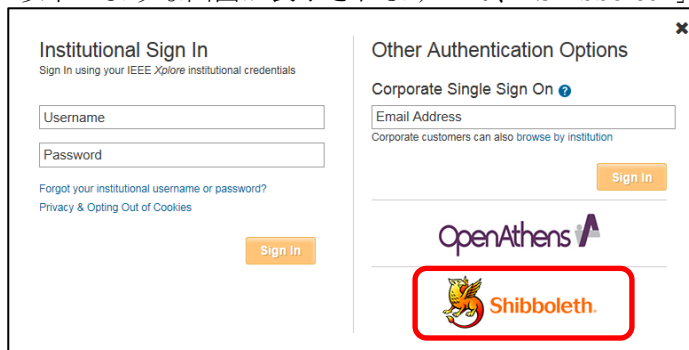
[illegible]

Institutional Sign In
Sign In using your IEEE Xplore institutional credentials

Username

Password

Forgot your institutional username or password?
Privacy & Opting Out of Cookies

Sign In

Other Authentication Options

Corporate Single Sign On

Email Address
Corporate customers can also browse by institution

Sign In

OpenAthens

Shibboleth.